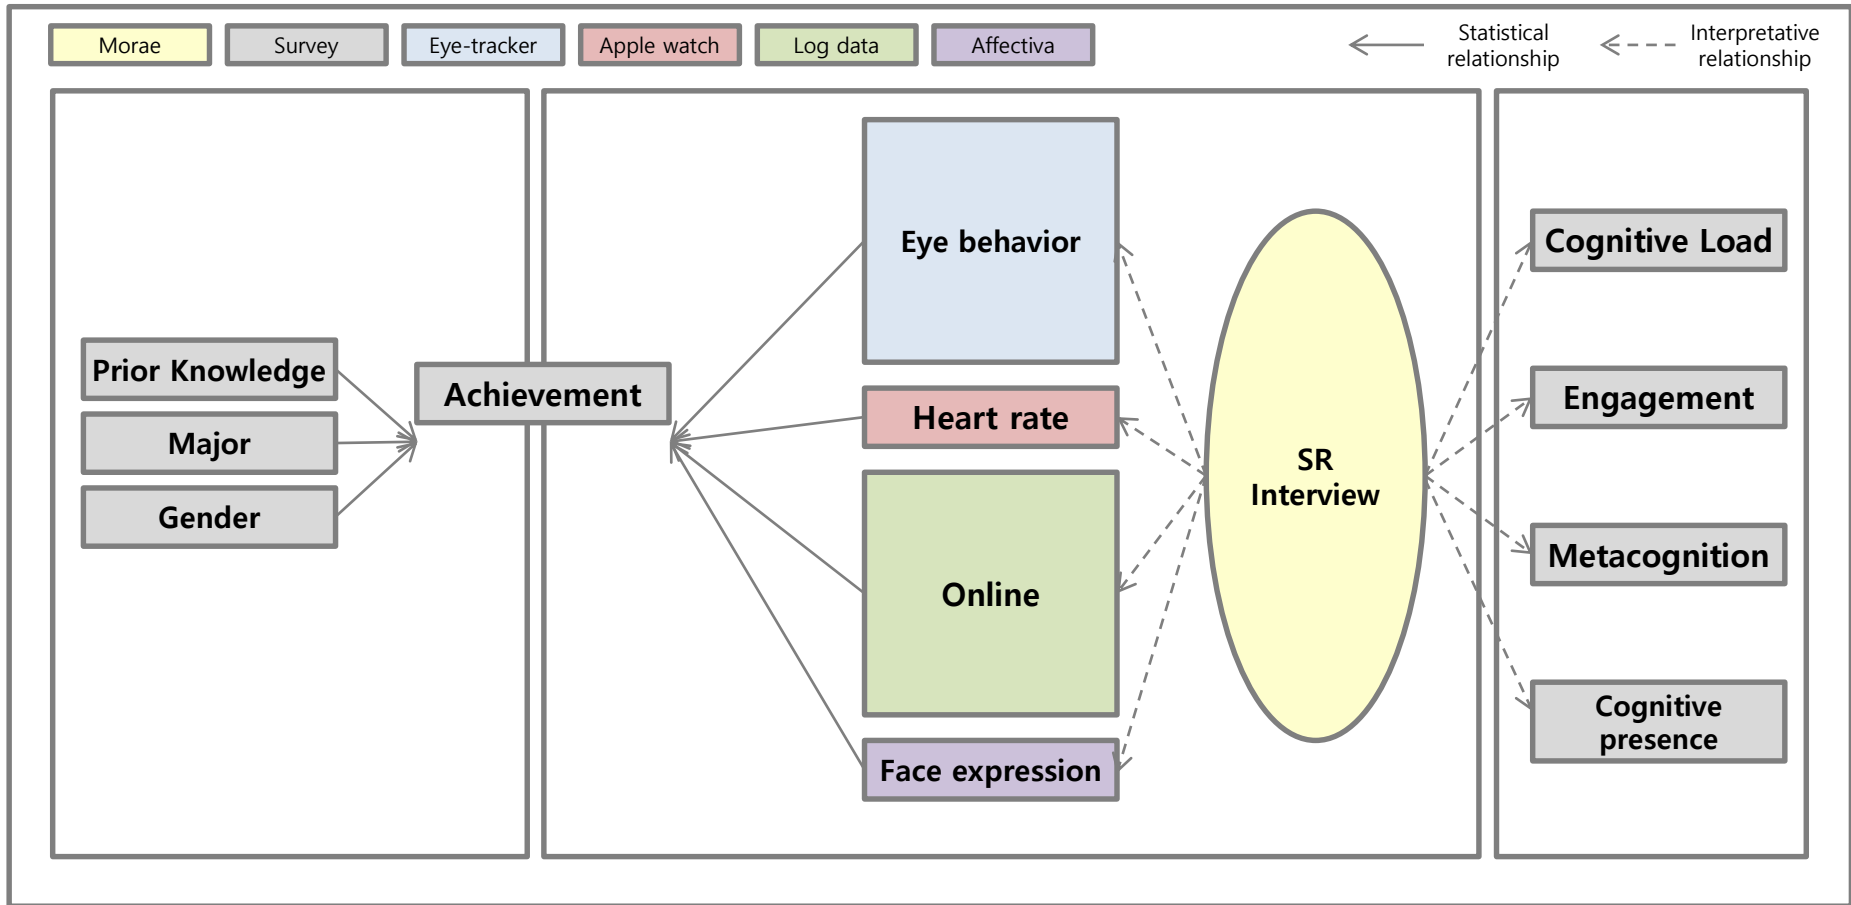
Morae
Survey
Eye-tracker
Apple watch
Log data
Affectiva

Statistical relationship

Interpretative relationship

Prior Knowledge
Major
Gender

Achievement

Eye behavior
Heart rate
Online
Face expression

SR Interview

Cognitive Load
Engagement
Metacognition
Cognitive presence